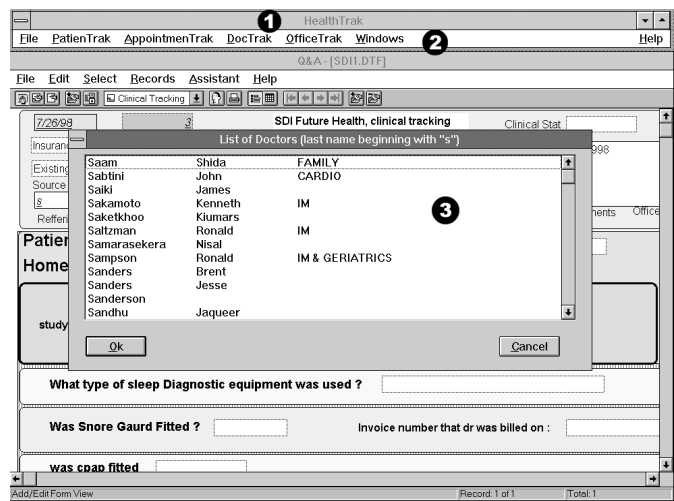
HealthTrak
1
File PatienTrak AppointmenTrak DocTrak OfficeTrak Windows
2
Help

Q&A - [SDI1.DTF]
File Edit Select Records Assistant Help
Clinical Tracking

7/26/98 3 SDI Future Health, clinical tracking Clinical Stat
Insuran 998
Existing
Source
8
Refferi nents Office

List of Doctors (last name beginning with "s")

| | | |
|---|---|---|
| Saam | Shida | FAMILY |
| Sabtini | John | CARDIO |
| Saiki | James | |
| Sakamoto | Kenneth | IM |
| Saketkhoo | Kiumars | |
| Saltzman | Ronald | IM |
| Samarasekera | Nisal | |
| Sampson | Ronald | IM & GERIATRICS |
| Sanders | Brent | |
| Sanders | Jesse | |
| Sanderson | | |
| Sandhu | Jaqueer | |

3

Ok
Cancel

Patie
Home
study

What type of sleep Diagnostic equipment was used ?

Was Snore Gaurd Fitted ? Invoice number that dr was billed on :

was cpap fitted

Add/Edit Form View Record: 1 of 1 Total: 1